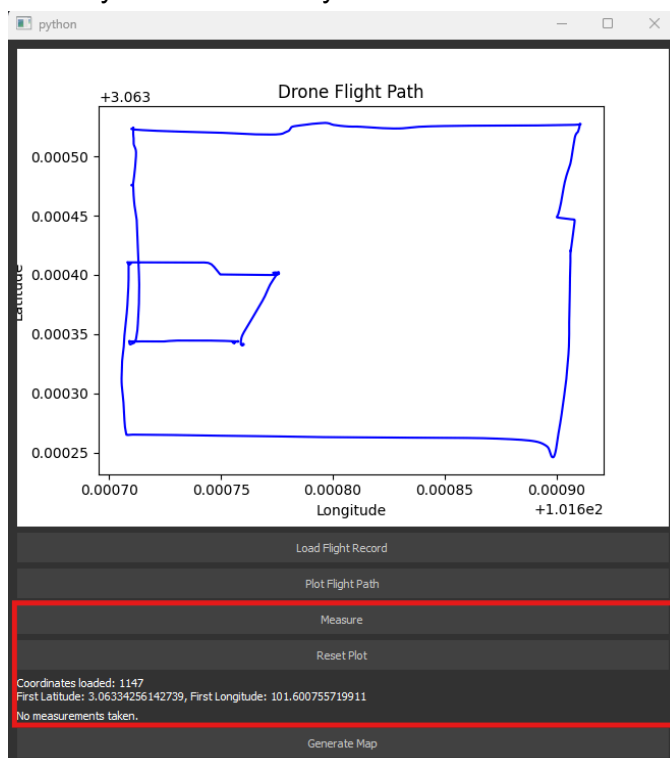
python

Drone Flight Path

+3.063

0.00050
0.00045
0.00040
0.00035
0.00030
0.00025

Latitude

0.00070 0.00075 0.00080 0.00085 0.00090

Longitude

+1.016e2

Load Flight Record

Plot Flight Path

Measure

Reset Plot

Coordinates loaded: 1147
First Latitude: 3.06334256142739, First Longitude: 101.600755719911
No measurements taken.

Generate Map